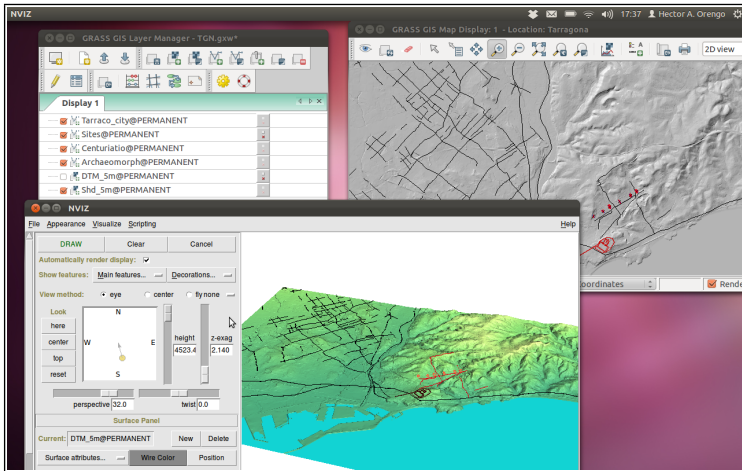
NVIZ

17:37 Hector A. Orengo

GRASS GIS Layer Manager - TGN.gxw*

Display 1

Tarraco_city@PERMANENT
Sites@PERMANENT
Centuriatio@PERMANENT
Archaeomorph@PERMANENT
DTM_5m@PERMANENT
Shd_5m@PERMANENT

GRASS GIS Map Display: 1 - Location: Tarragona

2D view

NVIZ

File Appearance Visualize Scripting Help

DRAW Clear Cancel

Automatically render display:

Show features: Main features... Decorations...

View method: eye center fly none

Look
here
center
top
reset

N
W E
S

height 4523.4
z-exag 2.140

perspective 32.0 twist 0.0

Surface Panel

Current: DTM_5m@PERMANENT New Delete

Surface attributes... Wire Color Position

oordinates

Rende